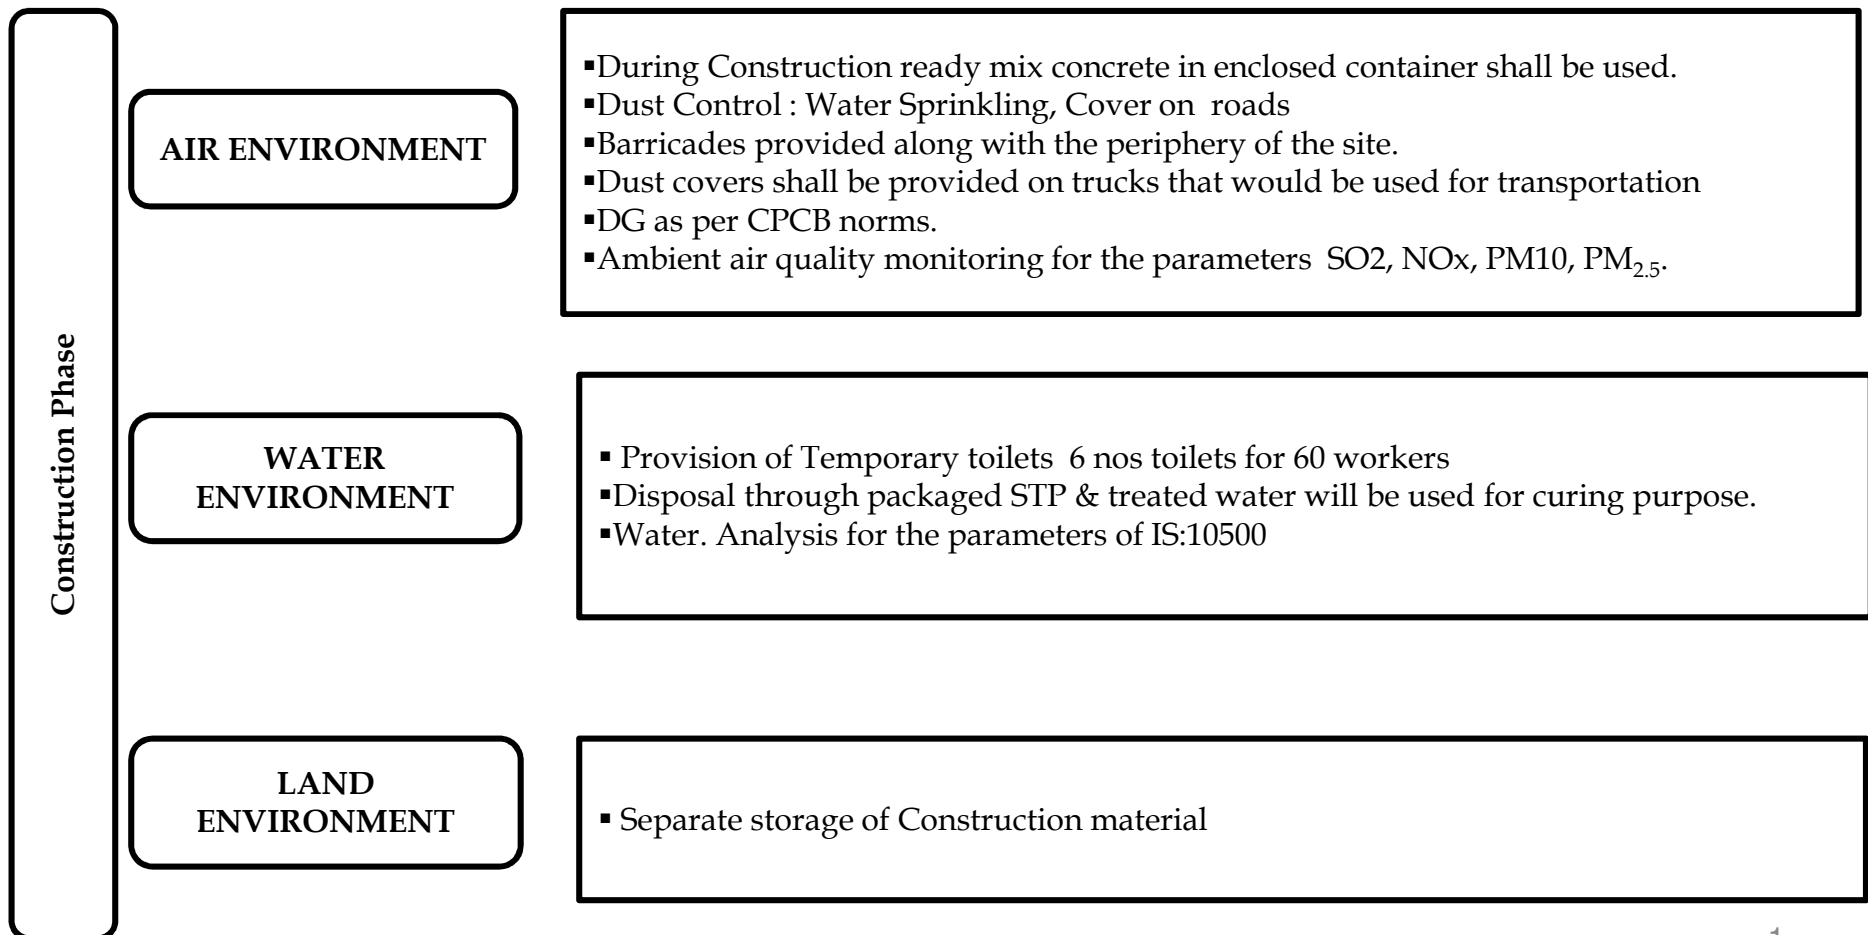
Construction Phase

AIR ENVIRONMENT

▪During Construction ready mix concrete in enclosed container shall be used.
▪Dust Control : Water Sprinkling, Cover on roads
▪Barricades provided along with the periphery of the site.
▪Dust covers shall be provided on trucks that would be used for transportation
▪DG as per CPCB norms.
▪Ambient air quality monitoring for the parameters SO2, NOx, PM10, $PM_{2.5}$.

WATER ENVIRONMENT

▪ Provision of Temporary toilets 6 nos toilets for 60 workers
▪Disposal through packaged STP & treated water will be used for curing purpose.
▪Water. Analysis for the parameters of IS:10500

LAND ENVIRONMENT

▪ Separate storage of Construction material

1